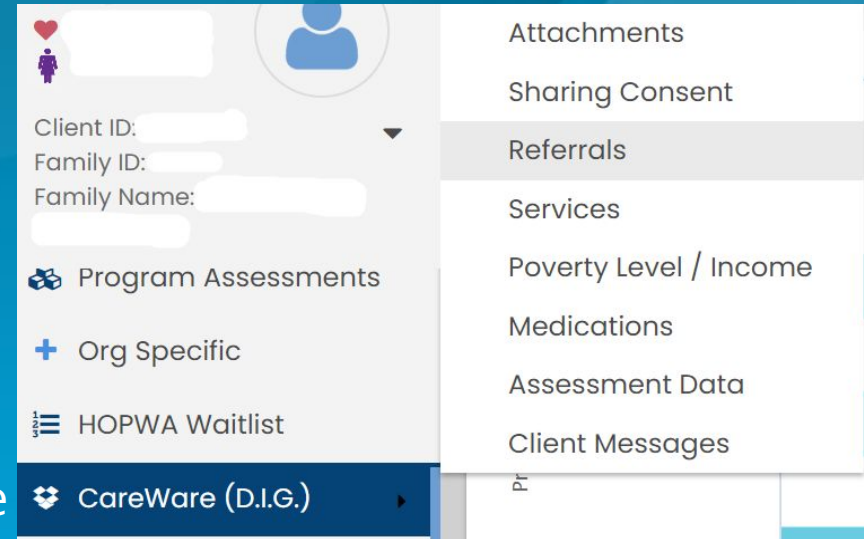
Client ID:
Family ID:
Family Name:

Program Assessments

Org Specific

HOPWA Waitlist

CareWare (D.I.G.)

Attachments
Sharing Consent
Referrals
Services
Poverty Level / Income
Medications
Assessment Data
Client Messages

Pr

e